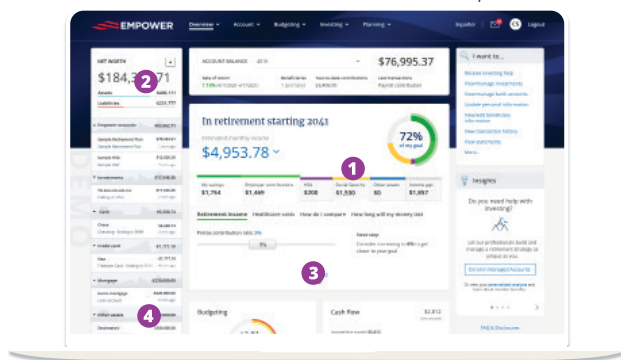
EMPOWER Overview Account Budgeting Investing Planning Español CS Logout

NET WORTH
$184,3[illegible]71
Assets
Liabilities
DEMO

ACCOUNT BALANCE
$76,995.37

I want to...

In retirement starting 2041
Estimated monthly income
$4,953.78
72%
of my goal

My savings $1,794
Employer contributions $1,469
HSA $200
Social Security $1,930
Other assets $0
Income gap $1,897

Retirement income Healthcare costs How do I compare How long will my money last

Pretax contribution rate 3%
3%
Next step

Insights
Do you need help with investing?

Budgeting
Cash flow
$2,812

FAQ & Disclosures

2
1
3
4